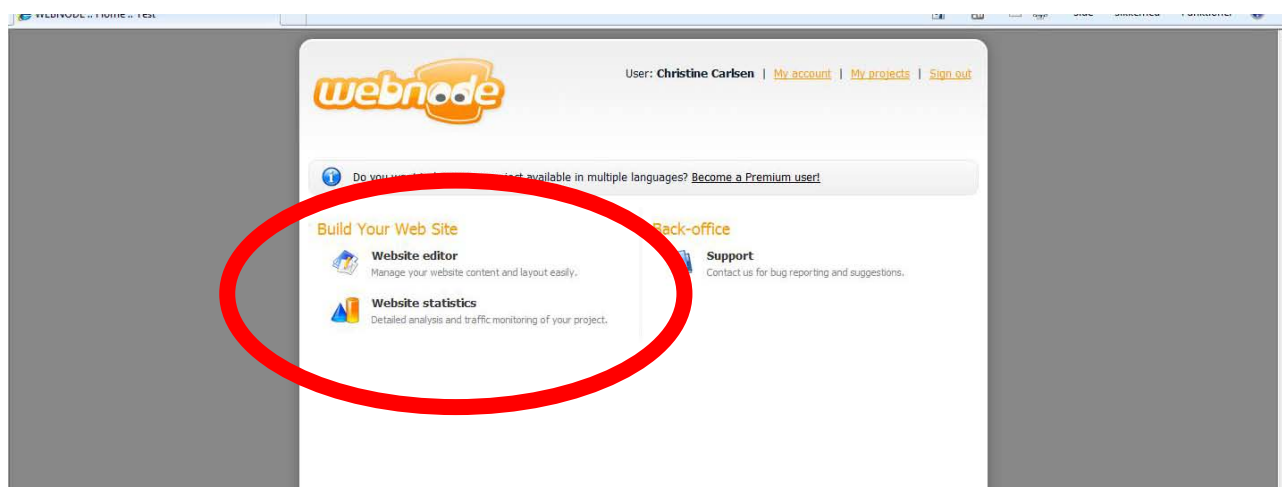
WEBNODE :: Home :: Test

Side Sikkerhed Funktioner

webnode

User: Christine Carlsen | My account | My projects | Sign out

Do you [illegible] project available in multiple languages? Become a Premium user!

Build Your Web Site

Website editor
Manage your website content and layout easily.

Website statistics
Detailed analysis and traffic monitoring of your project.

Back-office

Support
Contact us for bug reporting and suggestions.